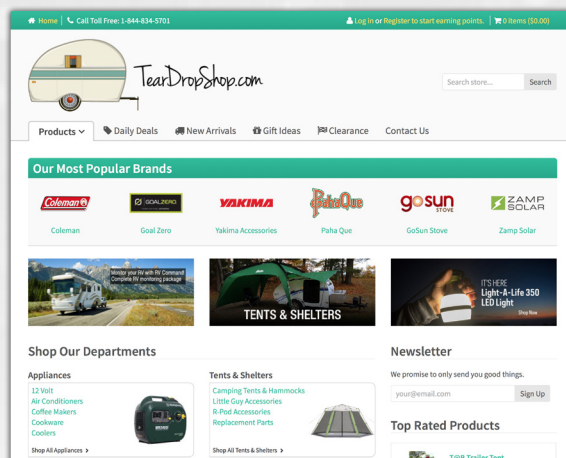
Home | Call Toll Free: 1-844-834-5701

Log in or Register to start earning points. | 0 items ($0.00)

TearDropShop.com

Search store... Search

Products | Daily Deals | New Arrivals | Gift Ideas | Clearance | Contact Us

Our Most Popular Brands

Coleman | GOAL ZERO | YAKIMA | PahaQue | gosun STOVE | ZAMP SOLAR

Coleman | Goal Zero | Yakima Accessories | Paha Que | GoSun Stove | Zamp Solar

Monitor your RV with RV Command Complete RV monitoring package

TENTS & SHELTERS

IT'S HERE Light-A-Life 350 LED Light Shop Now

Shop Our Departments

Appliances
12 Volt
Air Conditioners
Coffee Makers
Cookware
Coolers
Shop All Appliances

Tents & Shelters
Camping Tents & Hammocks
Little Guy Accessories
R-Pod Accessories
Replacement Parts
Shop All Tents & Shelters

Newsletter
We promise to only send you good things.
your@email.com Sign Up

Top Rated Products
T@B Trailer Tent